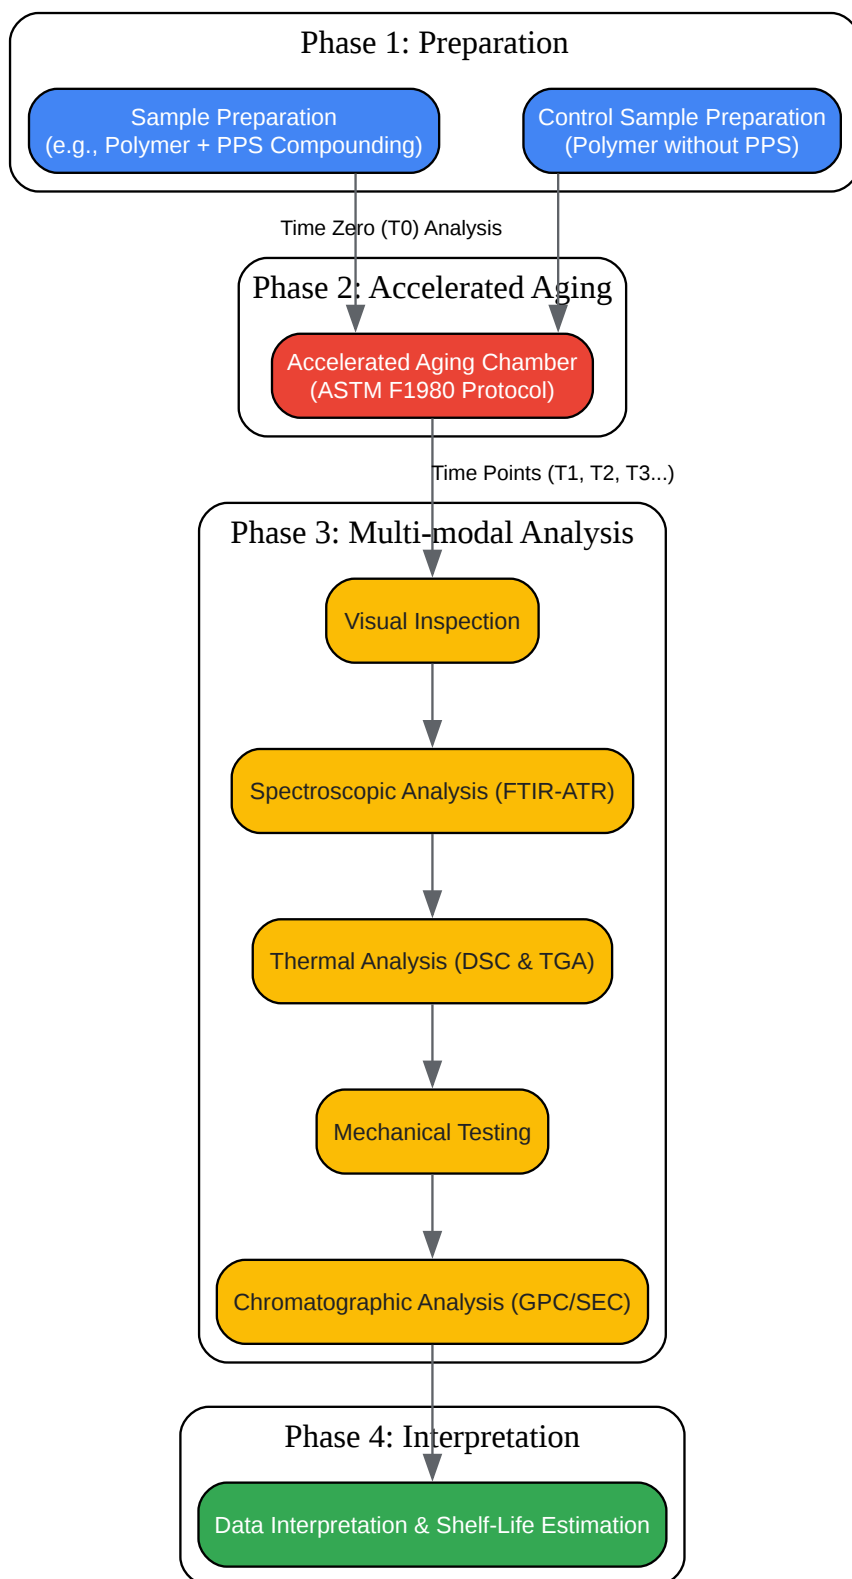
Phase 1: Preparation

Sample Preparation
(e.g., Polymer + PPS Compounding)

Control Sample Preparation
(Polymer without PPS)

Time Zero (T0) Analysis

Phase 2: Accelerated Aging

Accelerated Aging Chamber
(ASTM F1980 Protocol)

Time Points (T1, T2, T3...)

Phase 3: Multi-modal Analysis

Visual Inspection

Spectroscopic Analysis (FTIR-ATR)

Thermal Analysis (DSC & TGA)

Mechanical Testing

Chromatographic Analysis (GPC/SEC)

Phase 4: Interpretation

Data Interpretation & Shelf-Life Estimation